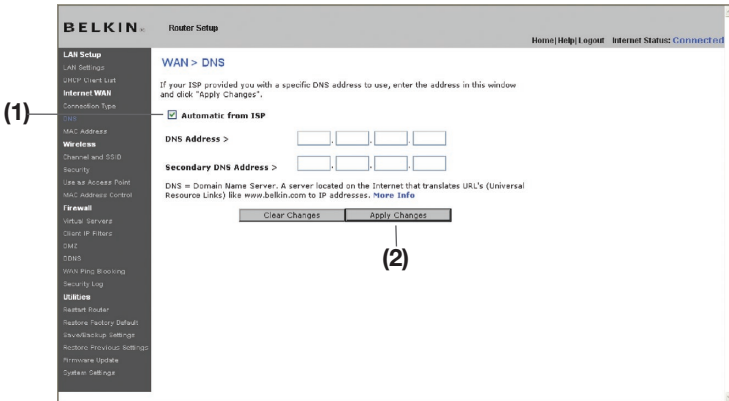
BELKIN Router Setup

Home | Help | Logout Internet Status: Connected

LAN Setup
LAN Settings
DHCP Client List
Internet WAN
Connection Type
DNS
MAC Address
Wireless
Channel and SSID
Security
Use as Access Point
MAC Address Control
Firewall
Virtual Servers
Client IP Filters
DMZ
DDNS
WAN Ping Blocking
Security Log
Utilities
Restart Router
Restore Factory Default
Save/Backup Settings
Restore Previous Settings
Firmware Update
System Settings

WAN > DNS

If your ISP provided you with a specific DNS address to use, enter the address in this window and click "Apply Changes".

(1)

☑ Automatic from ISP

DNS Address >

Secondary DNS Address >

DNS = Domain Name Server. A server located on the Internet that translates URL's (Universal Resource Links) like www.belkin.com to IP addresses. More Info

Clear Changes Apply Changes

(2)